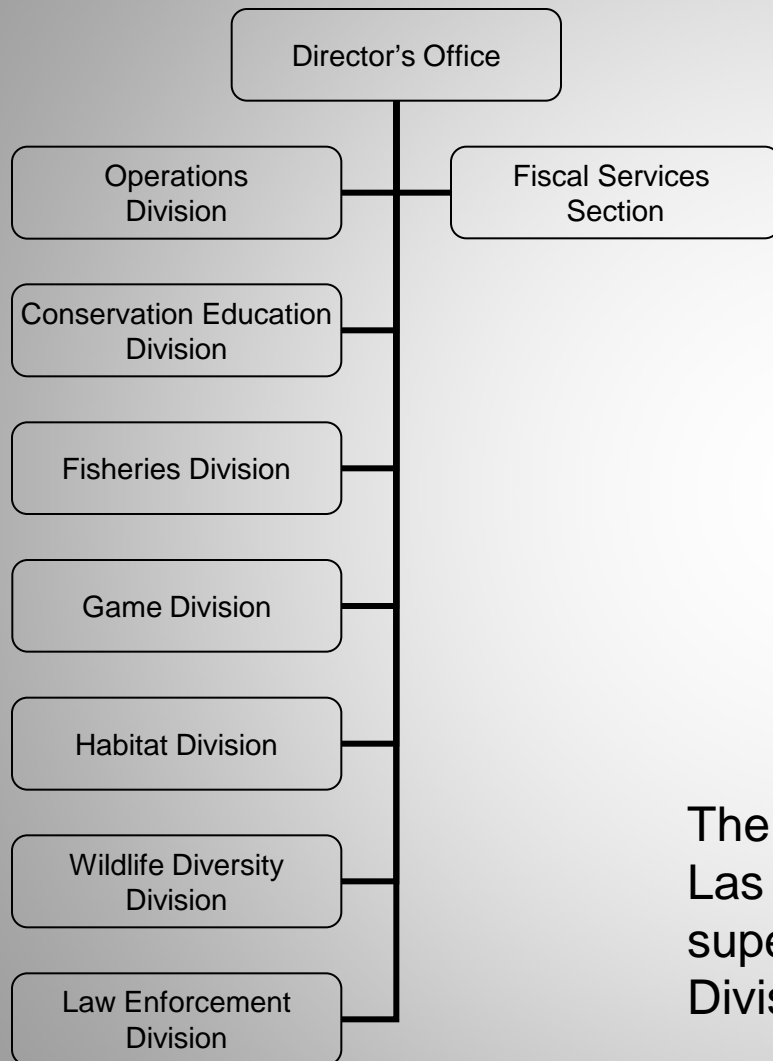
Director's Office

Operations Division

Fiscal Services Section

Conservation Education Division

Fisheries Division

Game Division

Habitat Division

Wildlife Diversity Division

Law Enforcement Division

The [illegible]
Las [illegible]
supe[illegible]
Divis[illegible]